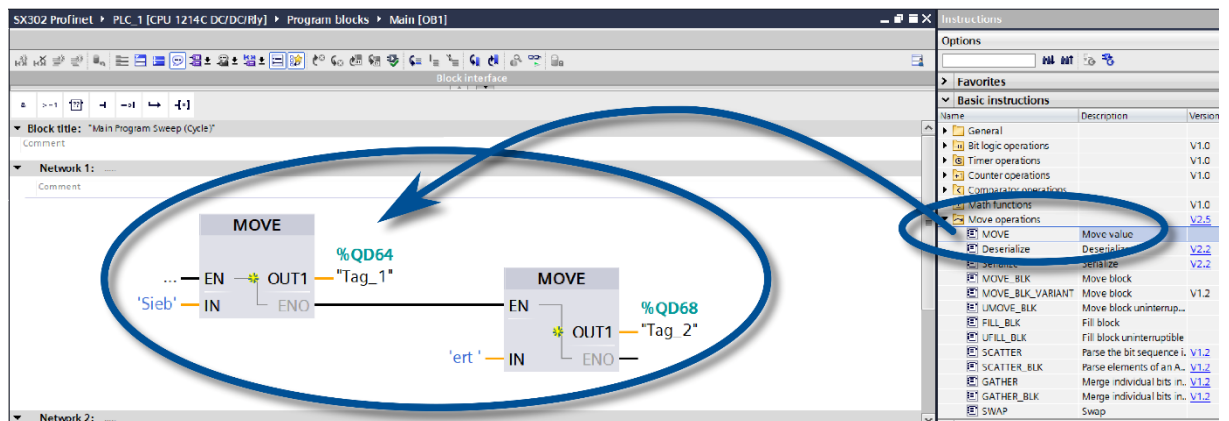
SX302 Profinet ▸ PLC_1 [CPU 1214C DC/DC/Rly] ▸ Program blocks ▸ Main [OB1]

Block interface

▼ Block title: "Main Program Sweep (Cycle)"
Comment

▼ Network 1: .....
Comment

MOVE
... EN OUT1 %QD64 "Tag_1"
'Sieb' IN ENO

MOVE
EN OUT1 %QD68 "Tag_2"
'ert ' IN ENO

▼ Network 2: .....

Instructions
Options
▸ Favorites
▼ Basic instructions

| Name | Description | Version |
|---|---|---|
| General | | |
| Bit logic operations | | V1.0 |
| Timer operations | | V1.0 |
| Counter operations | | V1.0 |
| Comparator operations | | |
| Math functions | | V1.0 |
| Move operations | | V2.5 |
| MOVE | Move value | |
| Deserialize | Deserialize | V2.2 |
| Serialize | Serialize | V2.2 |
| MOVE_BLK | Move block | |
| MOVE_BLK_VARIANT | Move block | V1.2 |
| UMOVE_BLK | Move block uninterrup... | |
| FILL_BLK | Fill block | |
| UFILL_BLK | Fill block uninterruptible | |
| SCATTER | Parse the bit sequence i... | V1.2 |
| SCATTER_BLK | Parse elements of an A... | V1.2 |
| GATHER | Merge individual bits in... | V1.2 |
| GATHER_BLK | Merge individual bits in... | V1.2 |
| SWAP | Swap | |